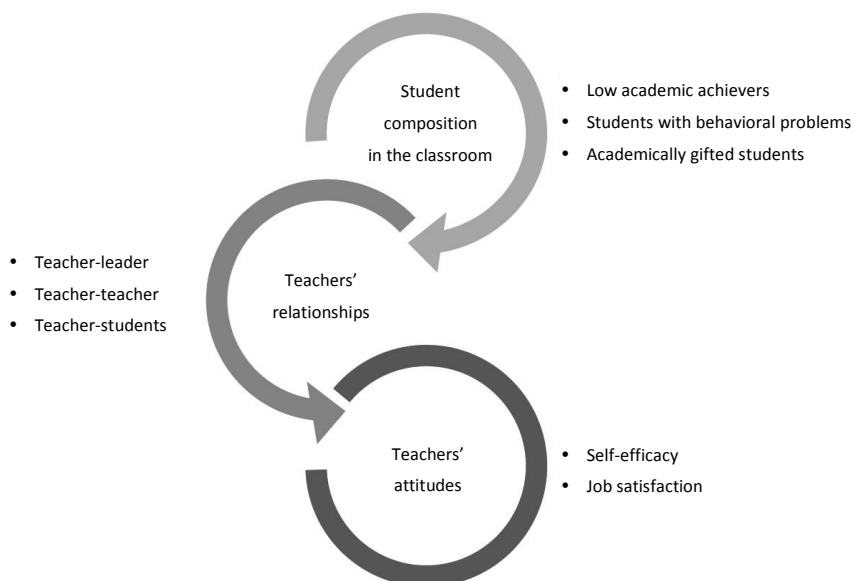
Student composition in the classroom

- Low academic achievers
- Students with behavioral problems
- Academically gifted students

- Teacher-leader
- Teacher-teacher
- Teacher-students

Teachers' relationships

Teachers' attitudes

- Self-efficacy
- Job satisfaction